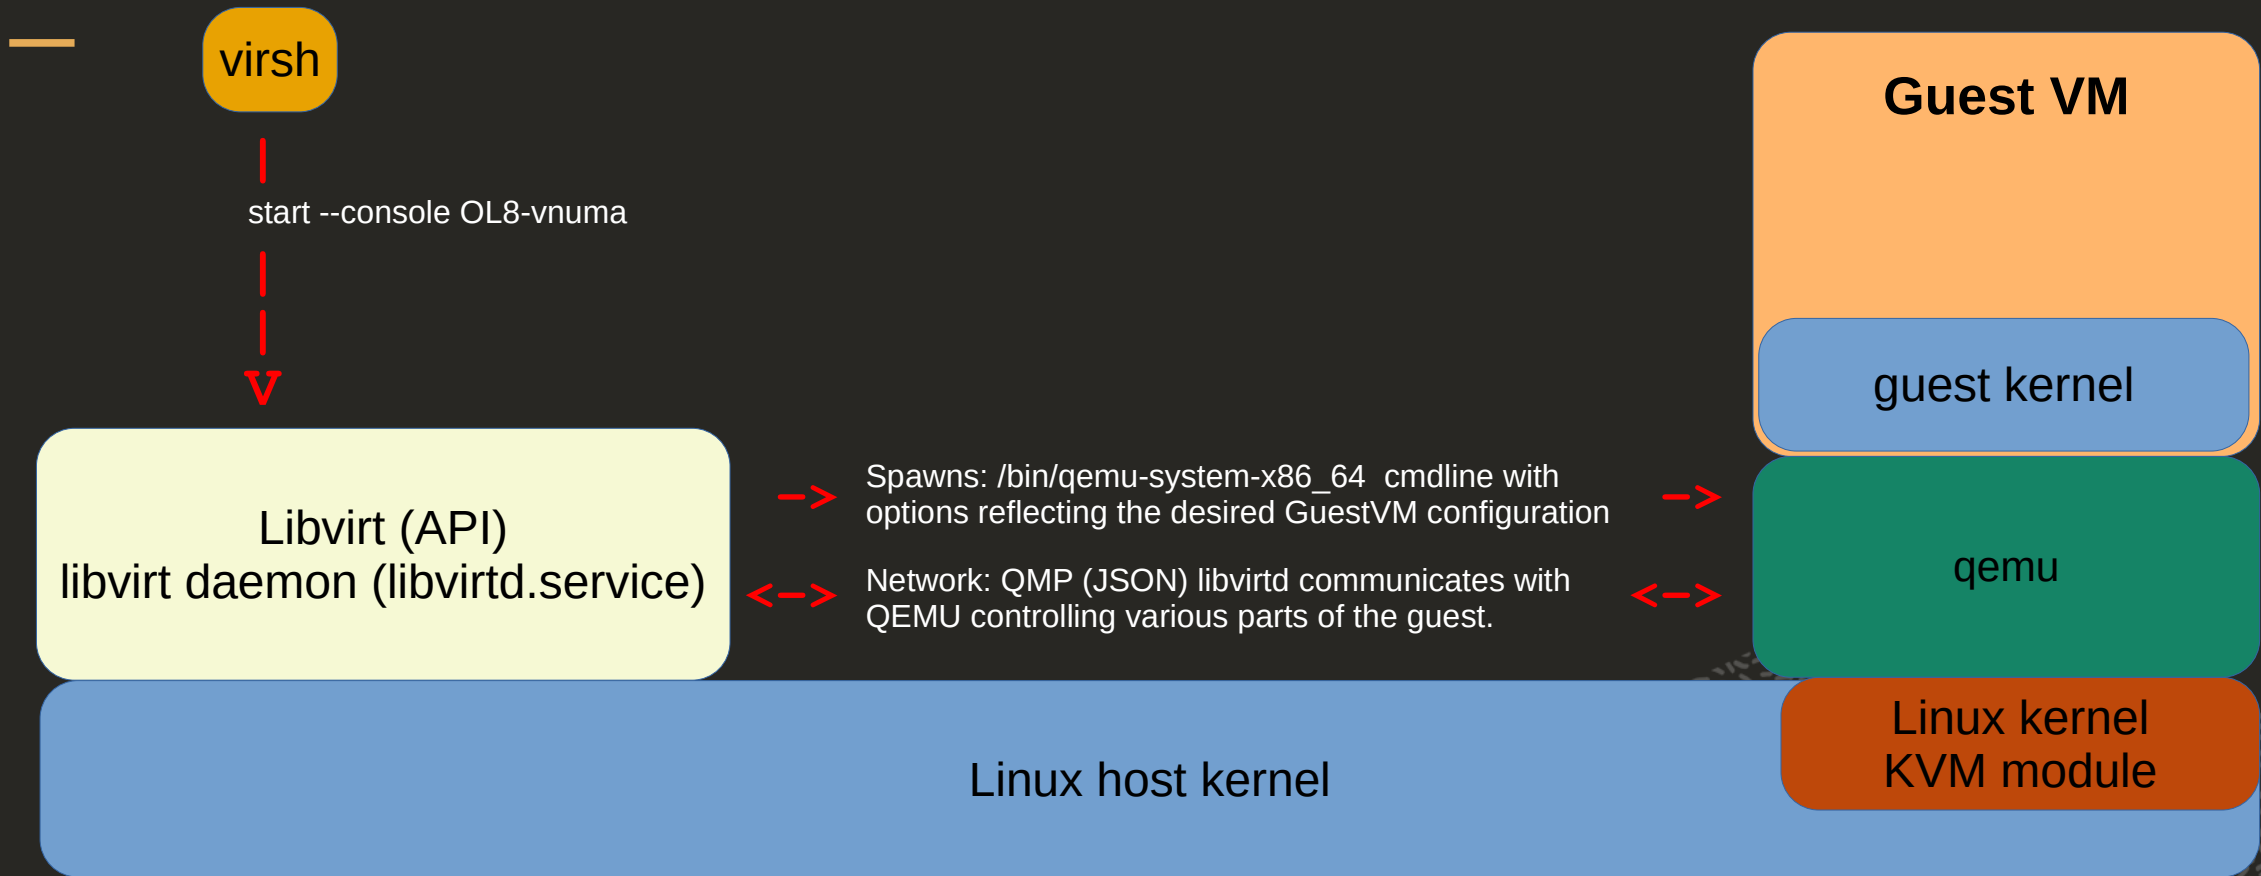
virsh

start --console OL8-vnuma

Guest VM

guest kernel

Libvirt (API)
libvirt daemon (libvirtd.service)

Spawns: /bin/qemu-system-x86_64 cmdline with options reflecting the desired GuestVM configuration

Network: QMP (JSON) libvirtd communicates with QEMU controlling various parts of the guest.

qemu

Linux kernel
KVM module

Linux host kernel